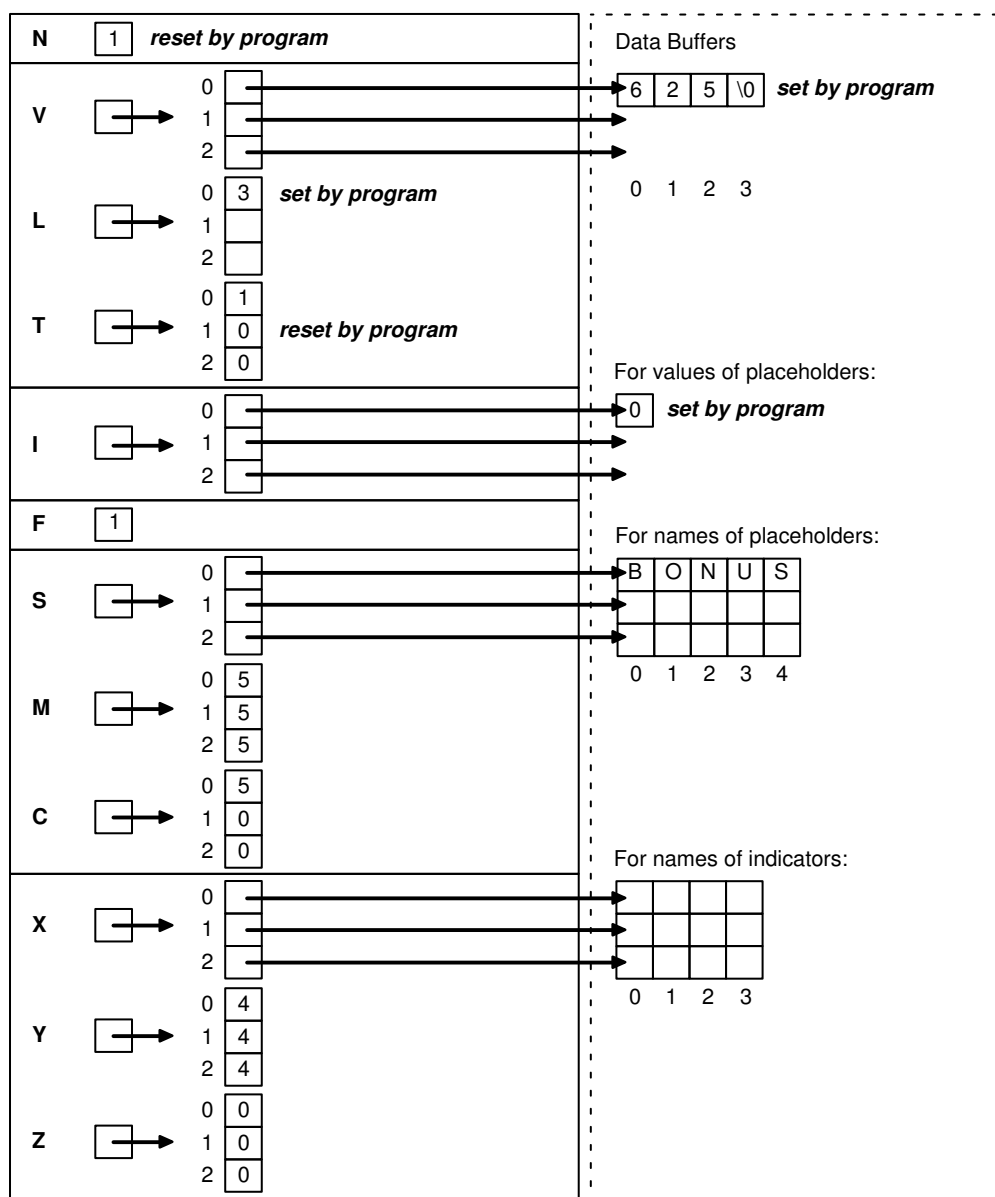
N 1 **reset by program**

V
0
1
2

L
0 3 **set by program**
1
2

T
0 1
1 0 **reset by program**
2 0

I
0
1
2

F 1

S
0
1
2

M
0 5
1 5
2 5

C
0 5
1 0
2 0

X
0
1
2

Y
0 4
1 4
2 4

Z
0 0
1 0
2 0

Data Buffers

| 6 | 2 | 5 | \0 |
|---|---|---|---|

**set by program**

0 1 2 3

For values of placeholders:

0 **set by program**

For names of placeholders:

| B | O | N | U | S |
|---|---|---|---|---|
| | | | | |
| | | | | |

0 1 2 3 4

For names of indicators:

| | | | |
|---|---|---|---|
| | | | |
| | | | |

0 1 2 3